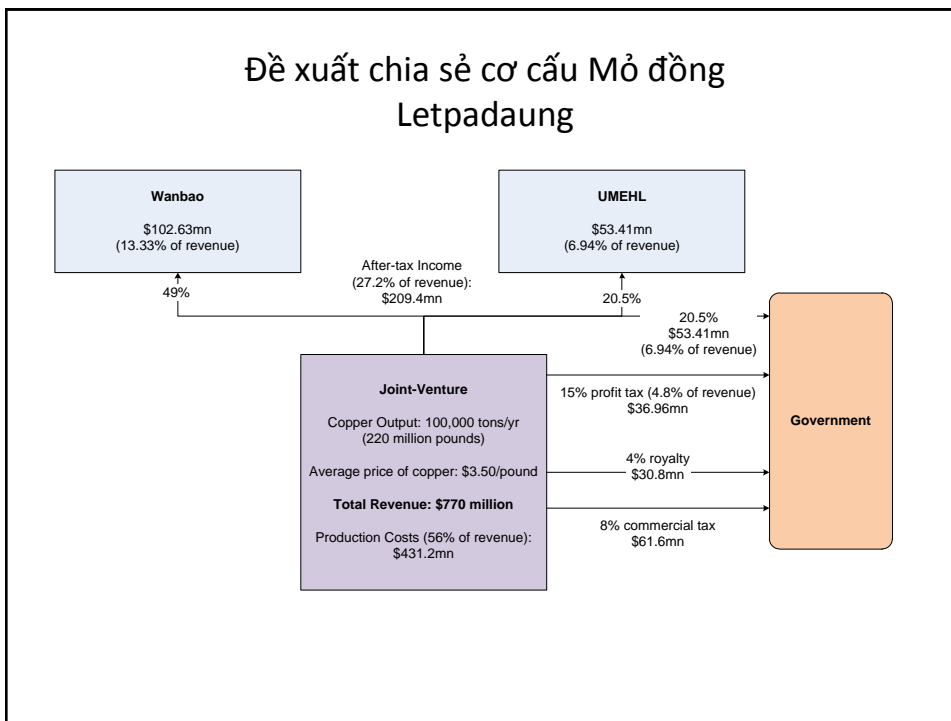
Đề xuất chia sẻ cơ cấu Mỏ đồng Letpadaung

Wanbao

$102.63mn
(13.33% of revenue)

UMEHL

$53.41mn
(6.94% of revenue)

After-tax Income
(27.2% of revenue):
$209.4mn

49%

20.5%

20.5%
$53.41mn
(6.94% of revenue)

Joint-Venture

Copper Output: 100,000 tons/yr
(220 million pounds)

Average price of copper: $3.50/pound

Total Revenue: $770 million

Production Costs (56% of revenue):
$431.2mn

15% profit tax (4.8% of revenue)
$36.96mn

4% royalty
$30.8mn

8% commercial tax
$61.6mn

Government